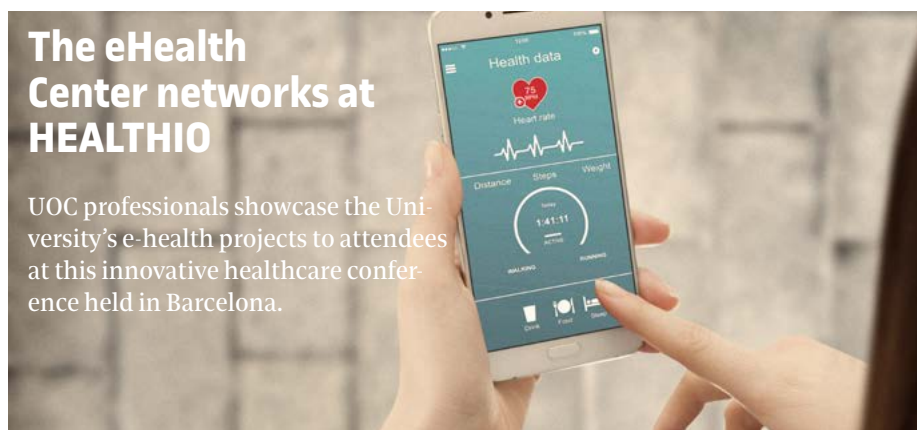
The eHealth Center networks at HEALTHIO

UOC professionals showcase the University's e-health projects to attendees at this innovative healthcare conference held in Barcelona.

Health data

75

Heart rate

Distance Steps Weight

Today

1:41:11

ACTIVE

WALKING RUNNING

Drink Food Sleep